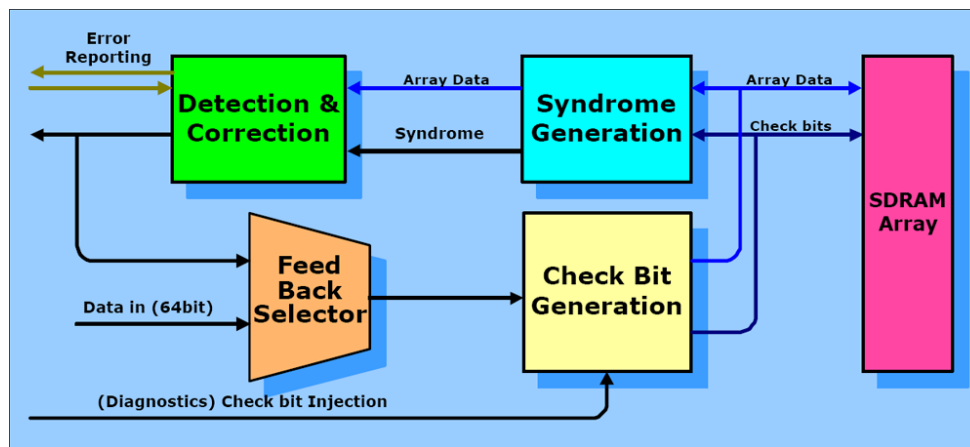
Error Reporting

Detection & Correction

Array Data

Syndrome

Syndrome Generation

Array Data

Check bits

SDRAM Array

Feed Back Selector

Data in (64bit)

Check Bit Generation

(Diagnostics) Check bit Injection